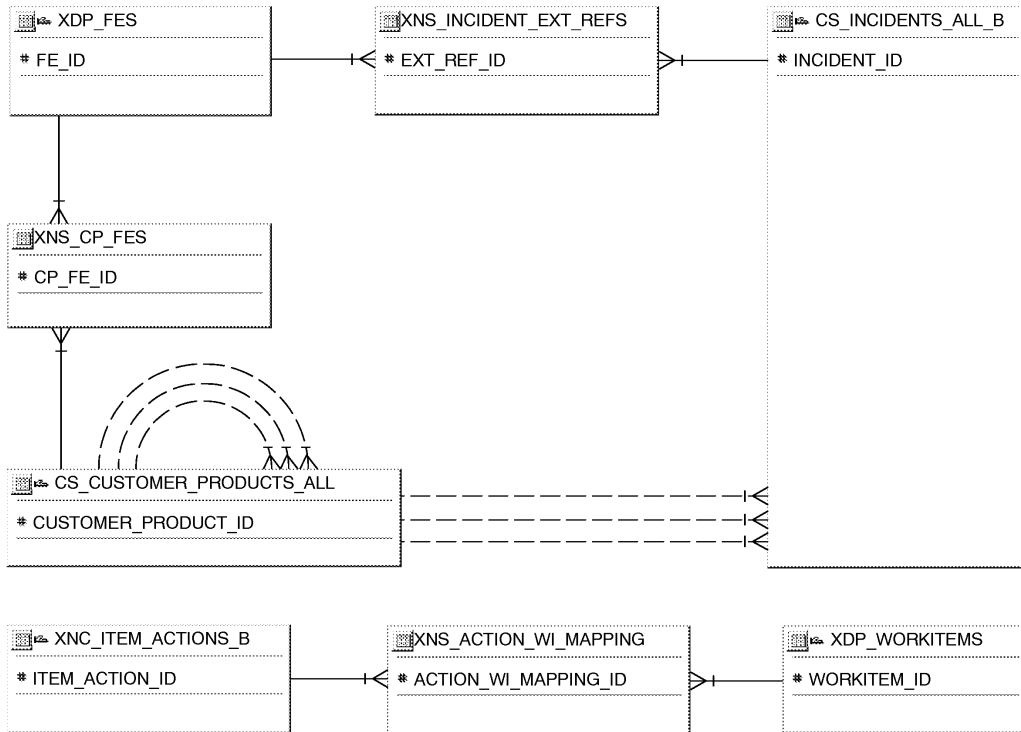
XDP_FES
# FE_ID

XNS_INCIDENT_EXT_REFS
# EXT_REF_ID

CS_INCIDENTS_ALL_B
# INCIDENT_ID

XNS_CP_FES
# CP_FE_ID

CS_CUSTOMER_PRODUCTS_ALL
# CUSTOMER_PRODUCT_ID

XNC_ITEM_ACTIONS_B
# ITEM_ACTION_ID

XNS_ACTION_WI_MAPPING
# ACTION_WI_MAPPING_ID

XDP_WORKITEMS
# WORKITEM_ID